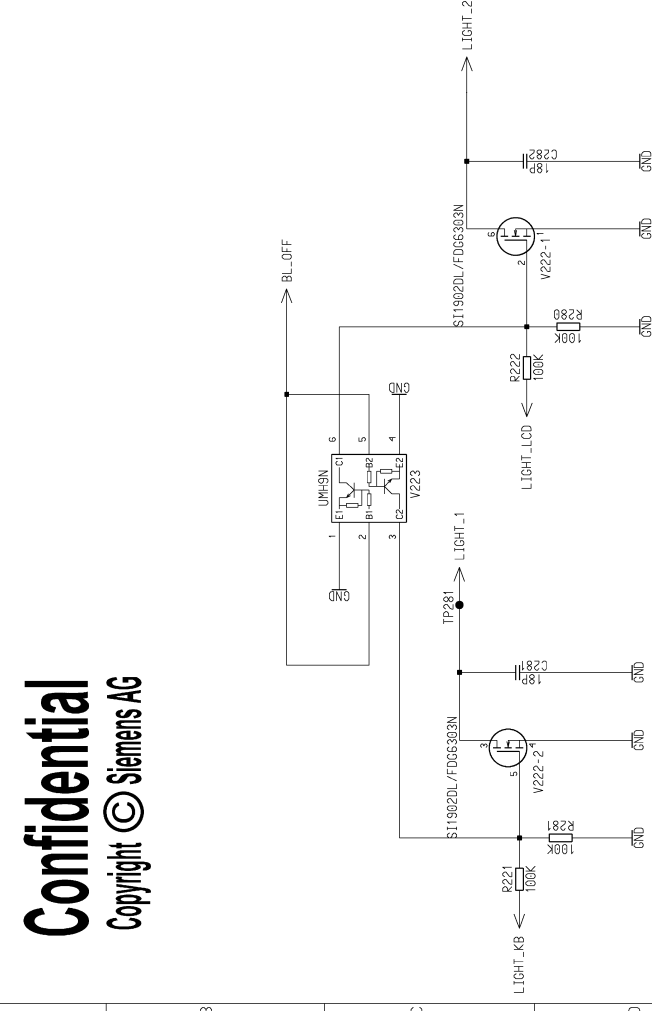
Confidential
Copyright © Siemens AG

LIGHT_2
C282
18P
GND
SI1902DL/FDG6303N
6
1
2
V222-1
GND
BL_OFF
R280
100K
GND
R222
100K
LIGHT_LCD
GND
6
5
4
C1
B2
E2
UMH9N
E1
B1
C2
V223
1
2
3
GND
LIGHT_1
TP281
C281
18P
GND
SI1902DL/FDG6303N
3
4
5
V222-2
GND
R281
100K
GND
R221
100K
LIGHT_KB
B
C
D